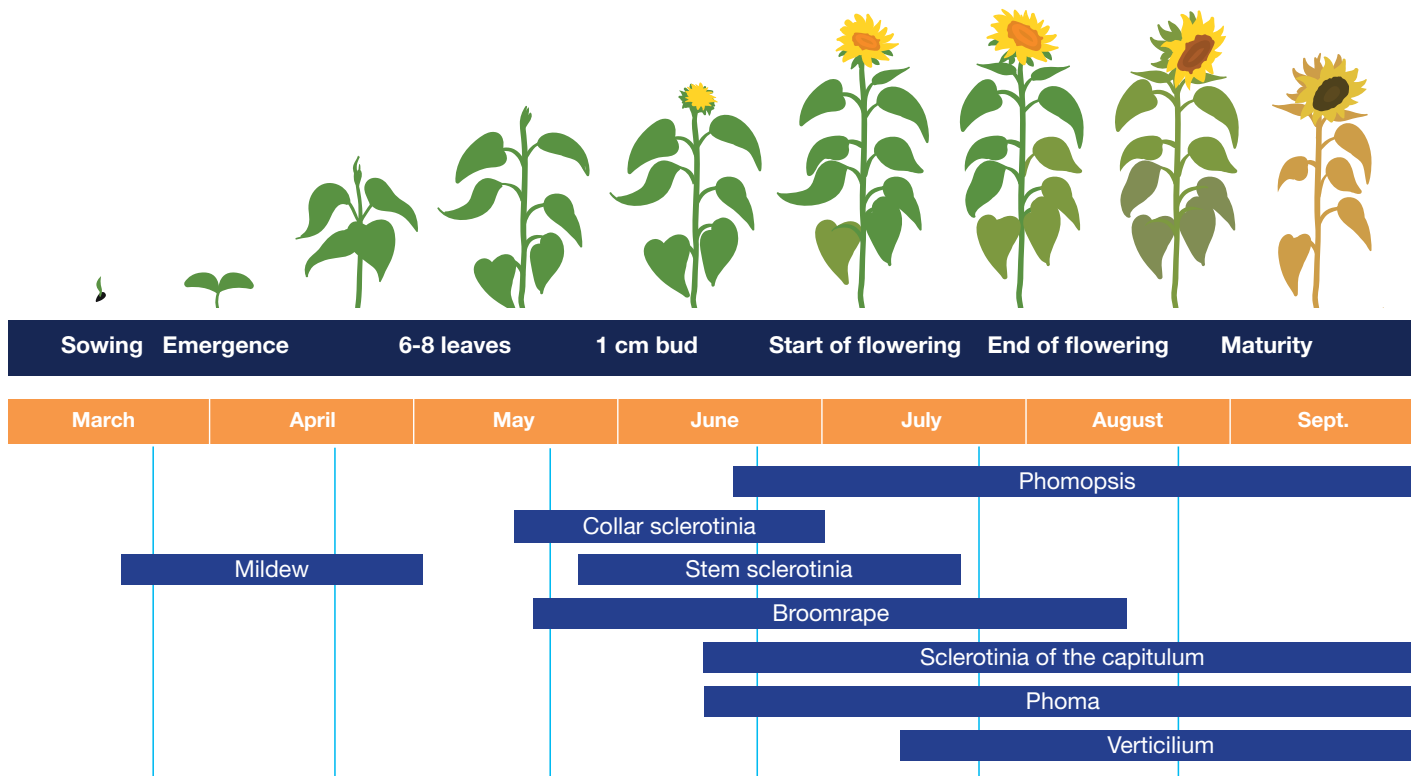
Sowing Emergence 6-8 leaves 1 cm bud Start of flowering End of flowering Maturity

| March | April | May | June | July | August | Sept. |
|---|---|---|---|---|---|---|

Phomopsis

Collar sclerotinia

Mildew

Stem sclerotinia

Broomrape

Sclerotinia of the capitulum

Phoma

Verticilium